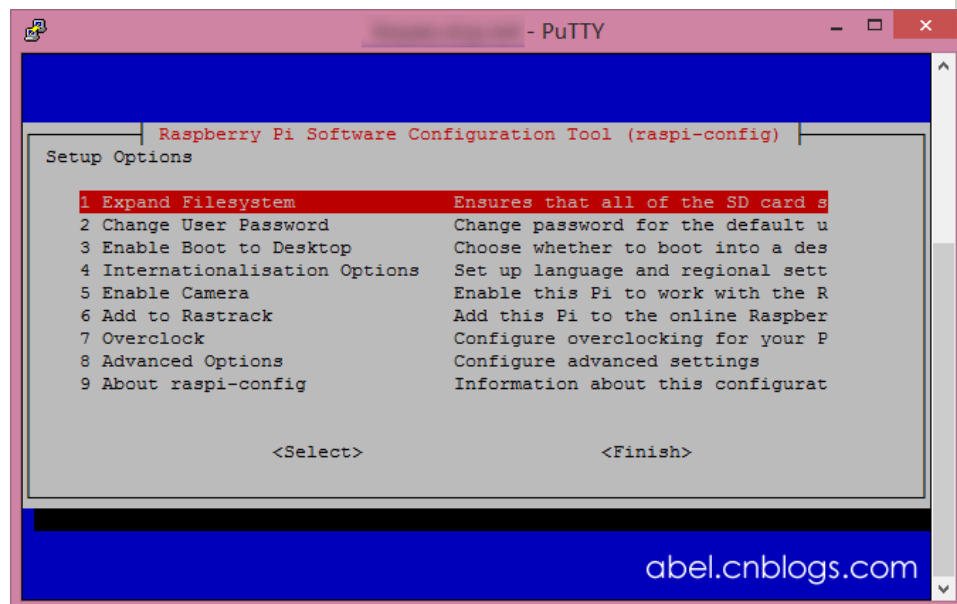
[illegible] - PuTTY

Raspberry Pi Software Configuration Tool (raspi-config)

Setup Options

1 Expand Filesystem Ensures that all of the SD card s
2 Change User Password Change password for the default u
3 Enable Boot to Desktop Choose whether to boot into a des
4 Internationalisation Options Set up language and regional sett
5 Enable Camera Enable this Pi to work with the R
6 Add to Rastrack Add this Pi to the online Raspber
7 Overclock Configure overclocking for your P
8 Advanced Options Configure advanced settings
9 About raspi-config Information about this configurat

<Select> <Finish>

abel.cnblogs.com